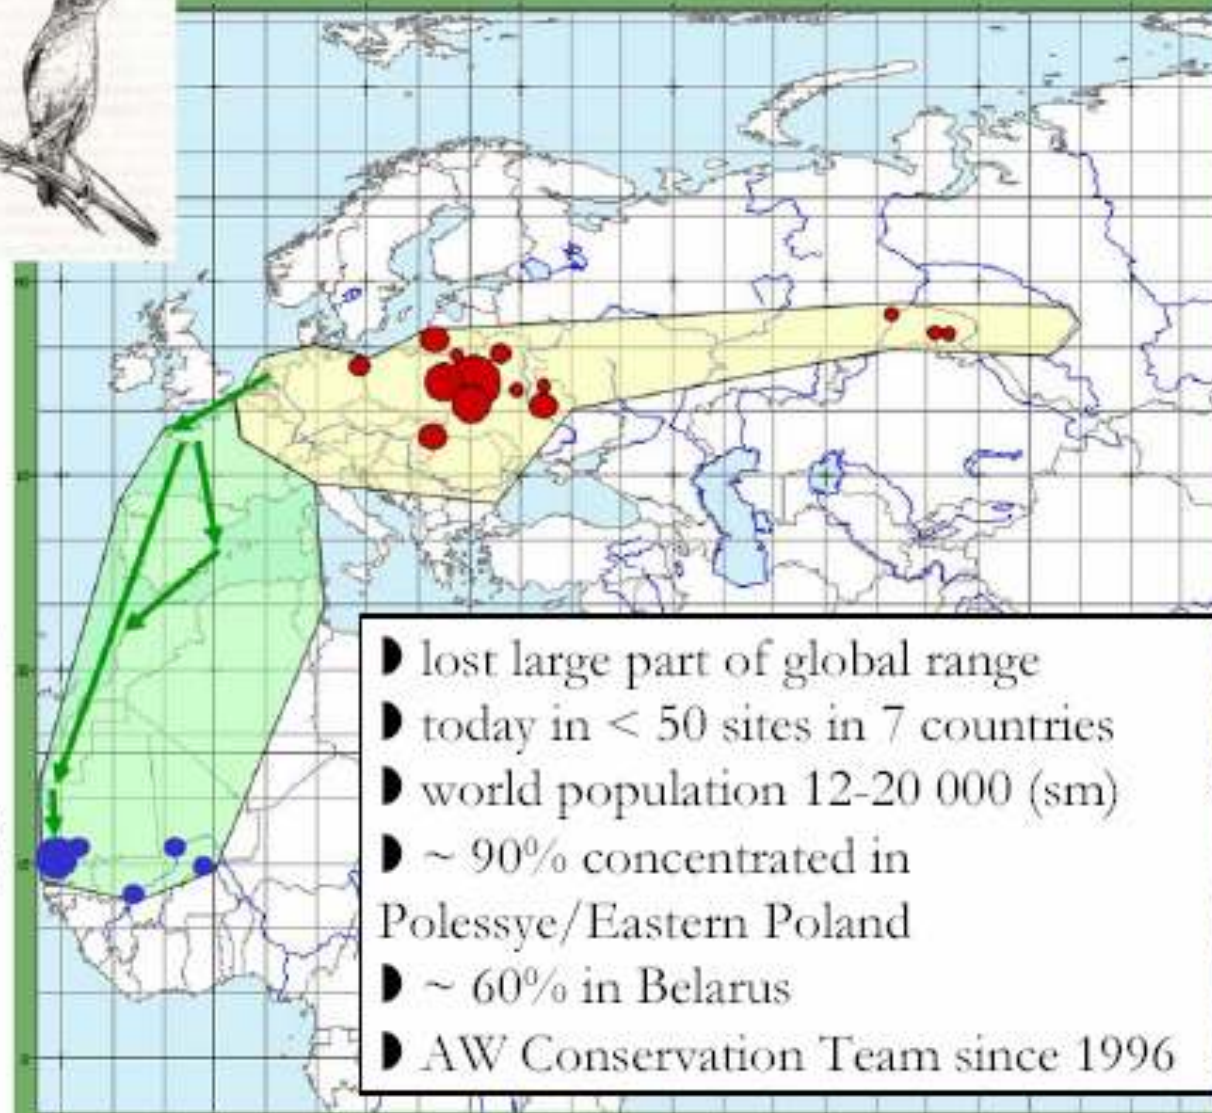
◗ lost large part of global range
◗ today in < 50 sites in 7 countries
◗ world population 12-20 000 (sm)
◗ ~ 90% concentrated in Polessye/Eastern Poland
◗ ~ 60% in Belarus
◗ AW Conservation Team since 1996